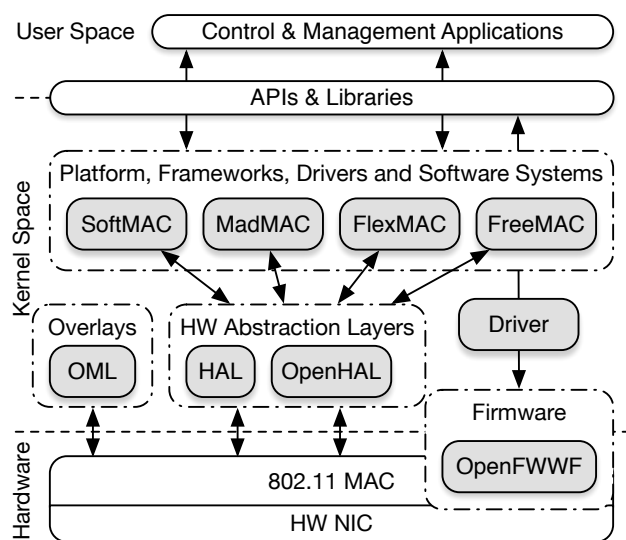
User Space
Control & Management Applications
APIs & Libraries
Kernel Space
Platform, Frameworks, Drivers and Software Systems
SoftMAC
MadMAC
FlexMAC
FreeMAC
Overlays
OML
HW Abstraction Layers
HAL
OpenHAL
Driver
Firmware
OpenFWWF
Hardware
802.11 MAC
HW NIC